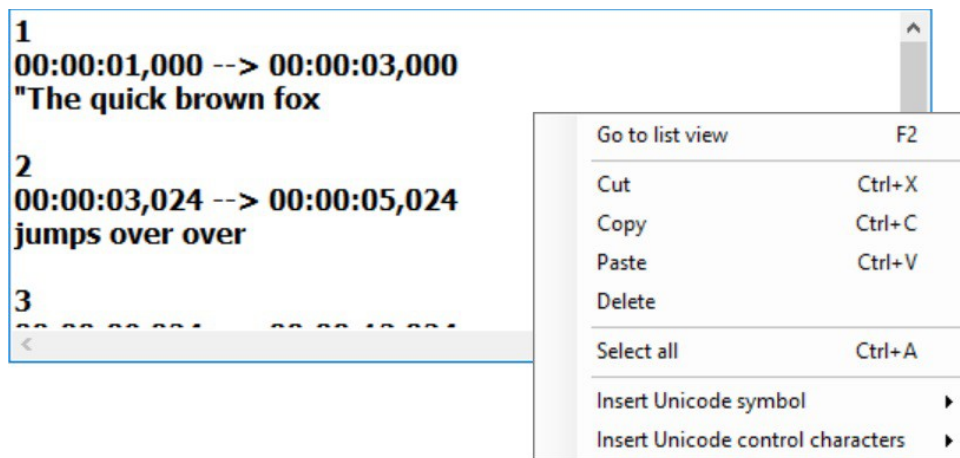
1
00:00:01,000 --> 00:00:03,000
"The quick brown fox

2
00:00:03,024 --> 00:00:05,024
jumps over over

3
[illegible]

| | |
|---|---|
| Go to list view | F2 |
| Cut | Ctrl+X |
| Copy | Ctrl+C |
| Paste | Ctrl+V |
| Delete | |
| Select all | Ctrl+A |
| Insert Unicode symbol | |
| Insert Unicode control characters | |